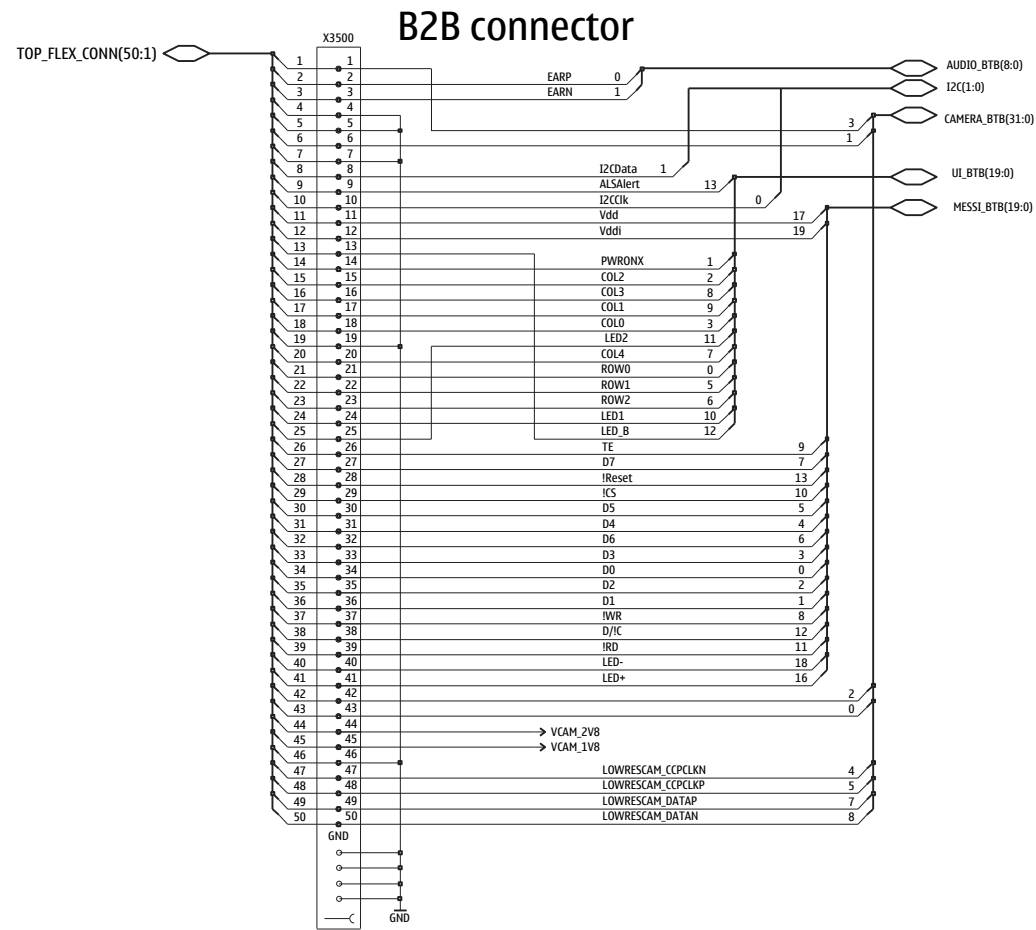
B2B connector

TOP_FLEX_CONN(50:1)

X3500

AUDIO_BTB(8:0)
I2C(1:0)
CAMERA_BTB(31:0)
UI_BTB(19:0)
MESSI_BTB(19:0)

| Pin | Pin | Signal | Index |
|---|---|---|---|
| 1 | 1 | | 3 |
| 2 | 2 | EARP | 0 |
| 3 | 3 | EARN | 1 |
| 4 | 4 | | |
| 5 | 5 | | |
| 6 | 6 | | 1 |
| 7 | 7 | | |
| 8 | 8 | I2CData | 1 |
| 9 | 9 | ALSAlert | 13 |
| 10 | 10 | I2CClk | 0 |
| 11 | 11 | Vdd | 17 |
| 12 | 12 | Vddi | 19 |
| 13 | 13 | | |
| 14 | 14 | PWRONX | 1 |
| 15 | 15 | COL2 | 2 |
| 16 | 16 | COL3 | 8 |
| 17 | 17 | COL1 | 9 |
| 18 | 18 | COL0 | 3 |
| 19 | 19 | LED2 | 11 |
| 20 | 20 | COL4 | 7 |
| 21 | 21 | ROW0 | 0 |
| 22 | 22 | ROW1 | 5 |
| 23 | 23 | ROW2 | 6 |
| 24 | 24 | LED1 | 10 |
| 25 | 25 | LED_B | 12 |
| 26 | 26 | TE | 9 |
| 27 | 27 | D7 | 7 |
| 28 | 28 | !Reset | 13 |
| 29 | 29 | !CS | 10 |
| 30 | 30 | D5 | 5 |
| 31 | 31 | D4 | 4 |
| 32 | 32 | D6 | 6 |
| 33 | 33 | D3 | 3 |
| 34 | 34 | D0 | 0 |
| 35 | 35 | D2 | 2 |
| 36 | 36 | D1 | 1 |
| 37 | 37 | !WR | 8 |
| 38 | 38 | D/!C | 12 |
| 39 | 39 | !RD | 11 |
| 40 | 40 | LED- | 18 |
| 41 | 41 | LED+ | 16 |
| 42 | 42 | | 2 |
| 43 | 43 | | 0 |
| 44 | 44 | VCAM_2V8 | |
| 45 | 45 | VCAM_1V8 | |
| 46 | 46 | | |
| 47 | 47 | LOWRESCAM_CCPCLKN | 4 |
| 48 | 48 | LOWRESCAM_CCPCLKP | 5 |
| 49 | 49 | LOWRESCAM_DATAP | 7 |
| 50 | 50 | LOWRESCAM_DATAN | 8 |

GND
GND